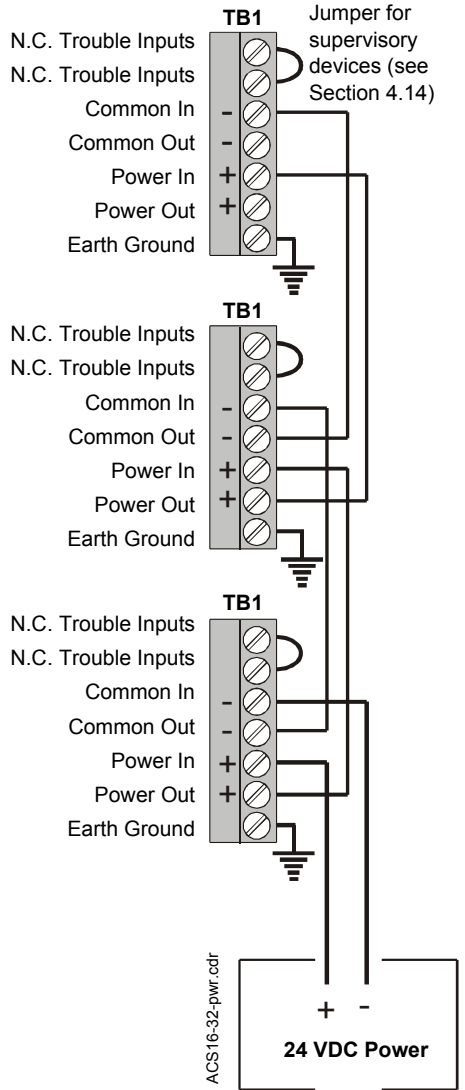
TB1

Jumper for supervisory devices (see Section 4.14)

N.C. Trouble Inputs
N.C. Trouble Inputs
Common In -
Common Out -
Power In +
Power Out +
Earth Ground

TB1

N.C. Trouble Inputs
N.C. Trouble Inputs
Common In -
Common Out -
Power In +
Power Out +
Earth Ground

TB1

N.C. Trouble Inputs
N.C. Trouble Inputs
Common In -
Common Out -
Power In +
Power Out +
Earth Ground

ACS16-32-pwr.cdr

+ -
24 VDC Power